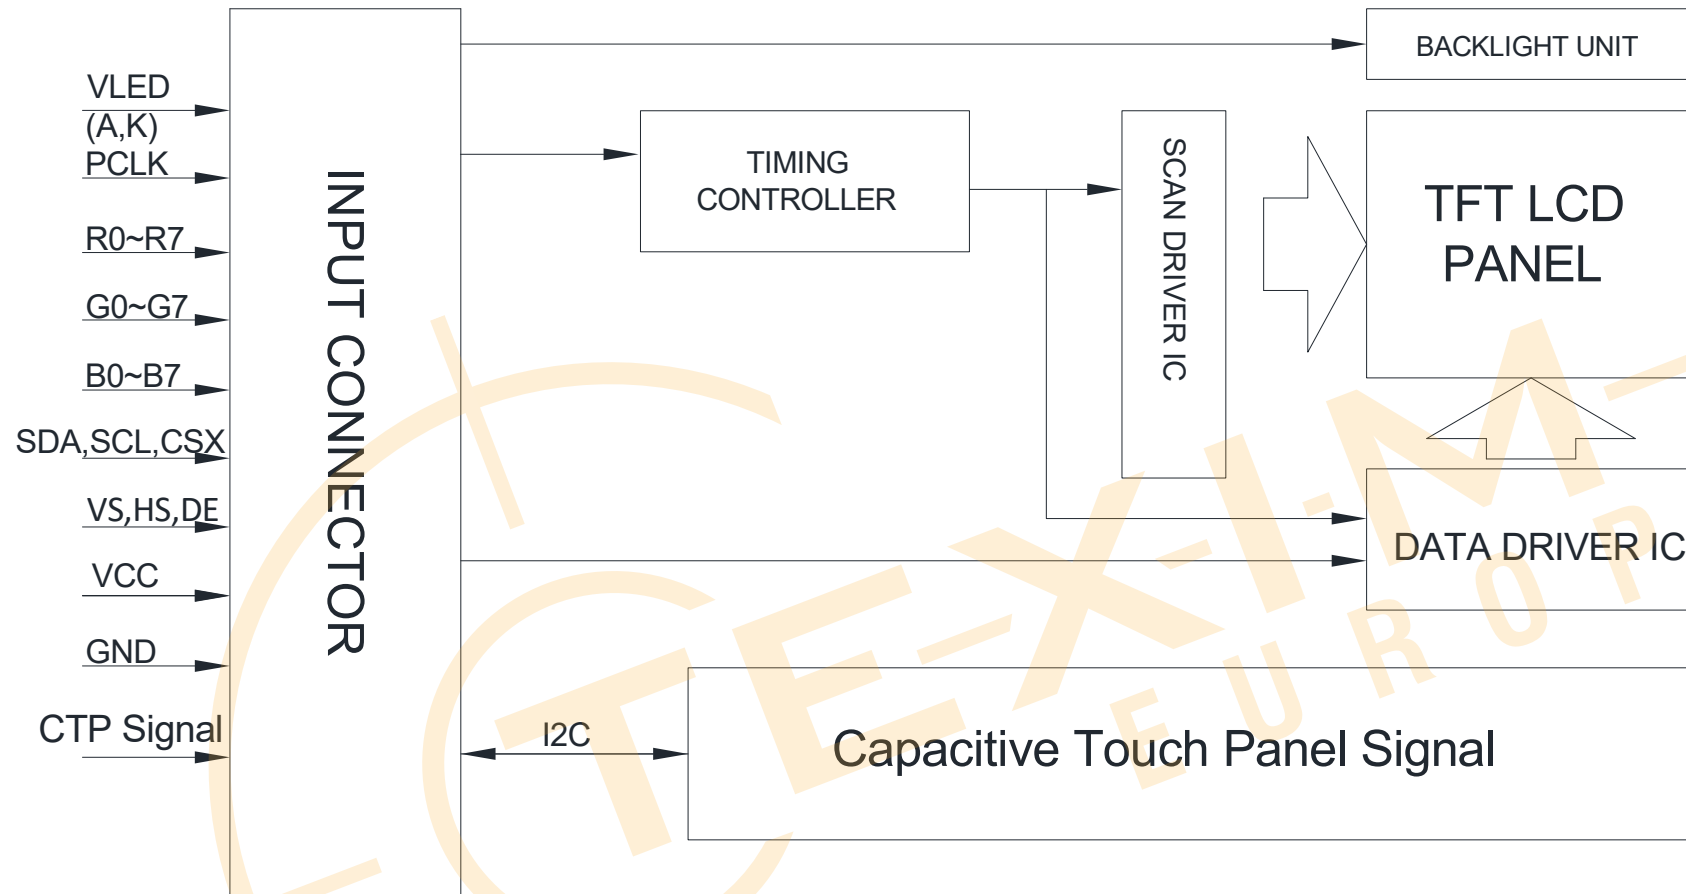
VLED
(A,K)
PCLK
R0~R7
G0~G7
B0~B7
SDA,SCL,CSX
VS,HS,DE
VCC
GND
CTP Signal

INPUT CONNECTOR

BACKLIGHT UNIT

TIMING CONTROLLER

SCAN DRIVER IC

TFT LCD PANEL

DATA DRIVER IC

I2C

Capacitive Touch Panel Signal

TE-X-I-M- EUROP